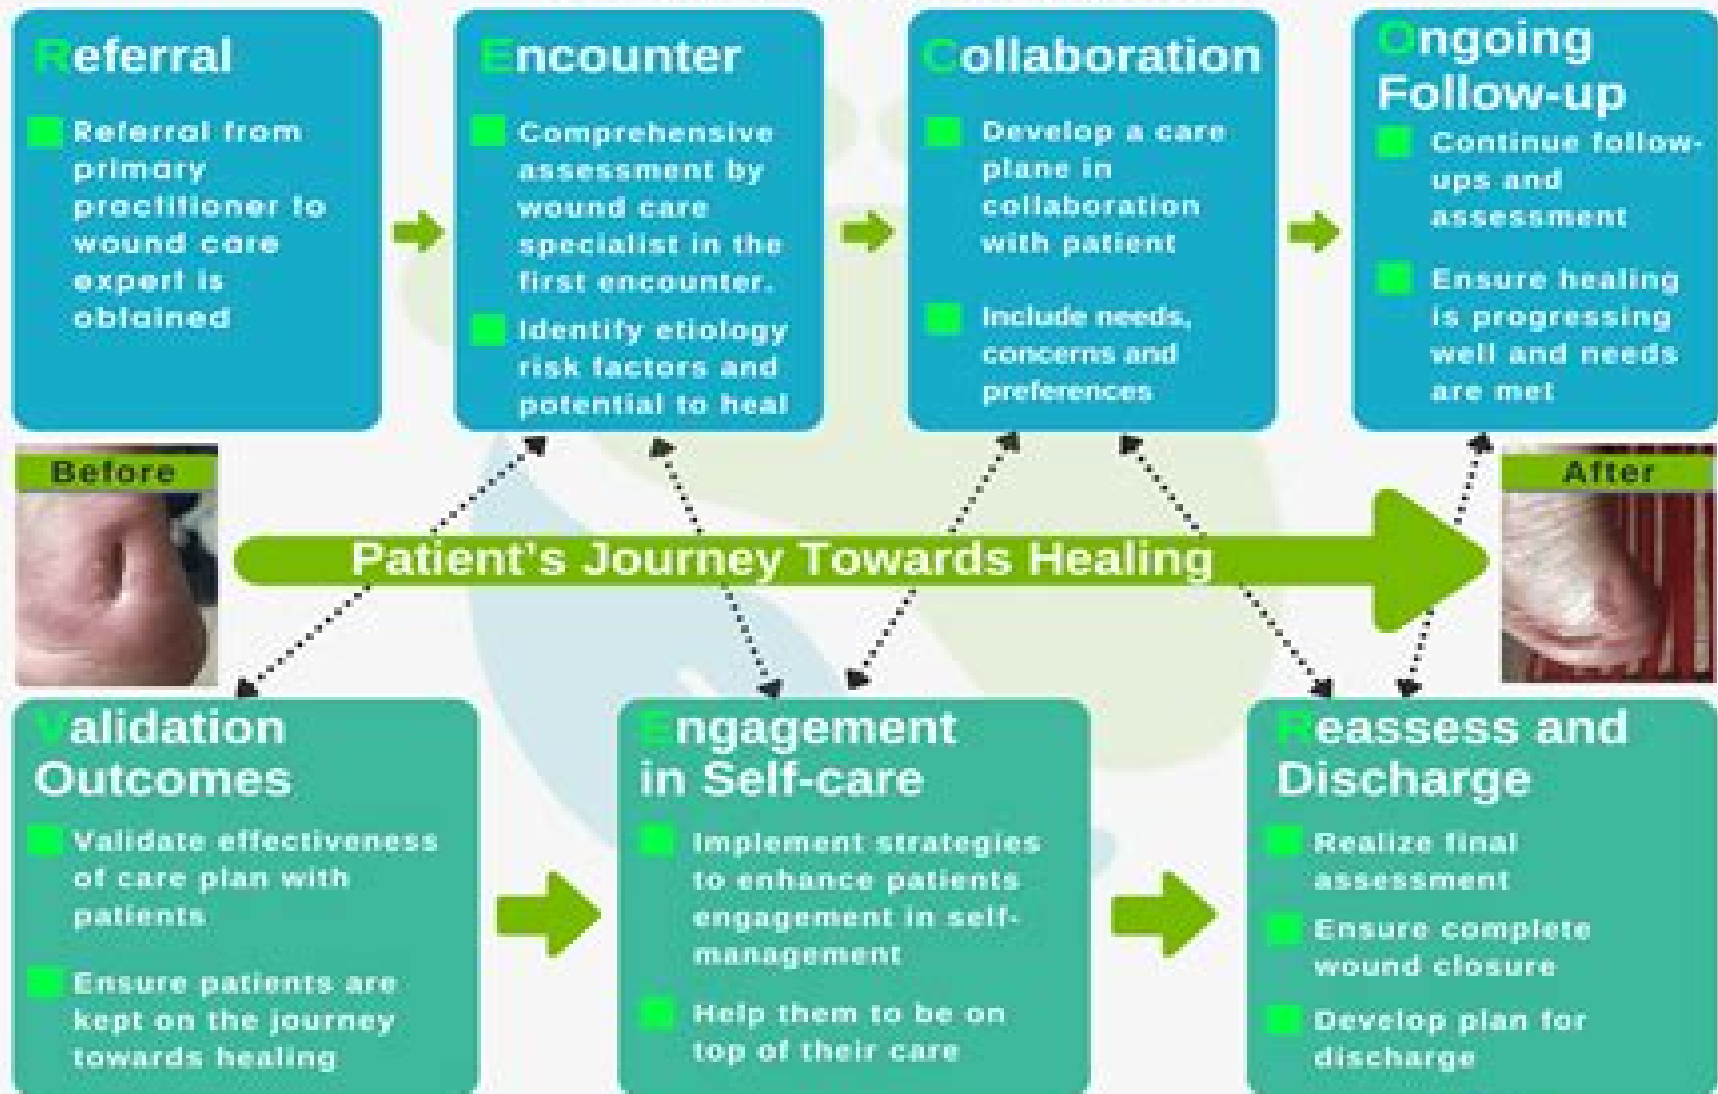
Referral

Referral from primary practitioner to wound care expert is obtained

Encounter

Comprehensive assessment by wound care specialist in the first encounter.

Identify etiology risk factors and potential to heal

Collaboration

Develop a care plane in collaboration with patient

Include needs, concerns and preferences

Ongoing Follow-up

Continue follow-ups and assessment

Ensure healing is progressing well and needs are met

Before

Patient's Journey Towards Healing

After

Validation Outcomes

Validate effectiveness of care plan with patients

Ensure patients are kept on the journey towards healing

Engagement in Self-care

Implement strategies to enhance patients engagement in self-management

Help them to be on top of their care

Reassess and Discharge

Realize final assessment

Ensure complete wound closure

Develop plan for discharge